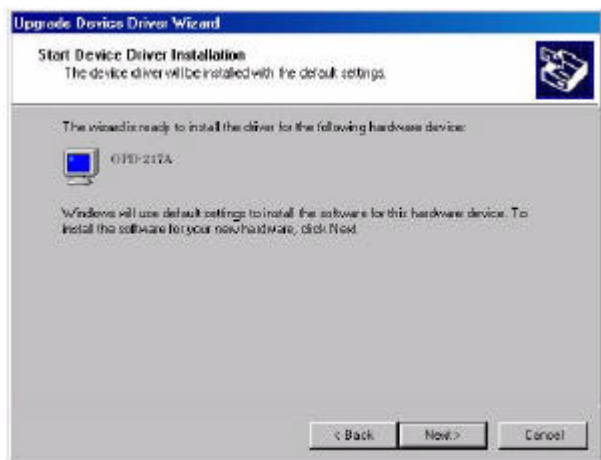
Upgrade Device Driver Wizard

Start Device Driver Installation
The device driver will be installed with the default settings.

The wizard is ready to install the driver for the following hardware device:

OPD-217A

Windows will use default settings to install the software for this hardware device. To install the software for your new hardware, click Next.

< Back
Next >
Cancel